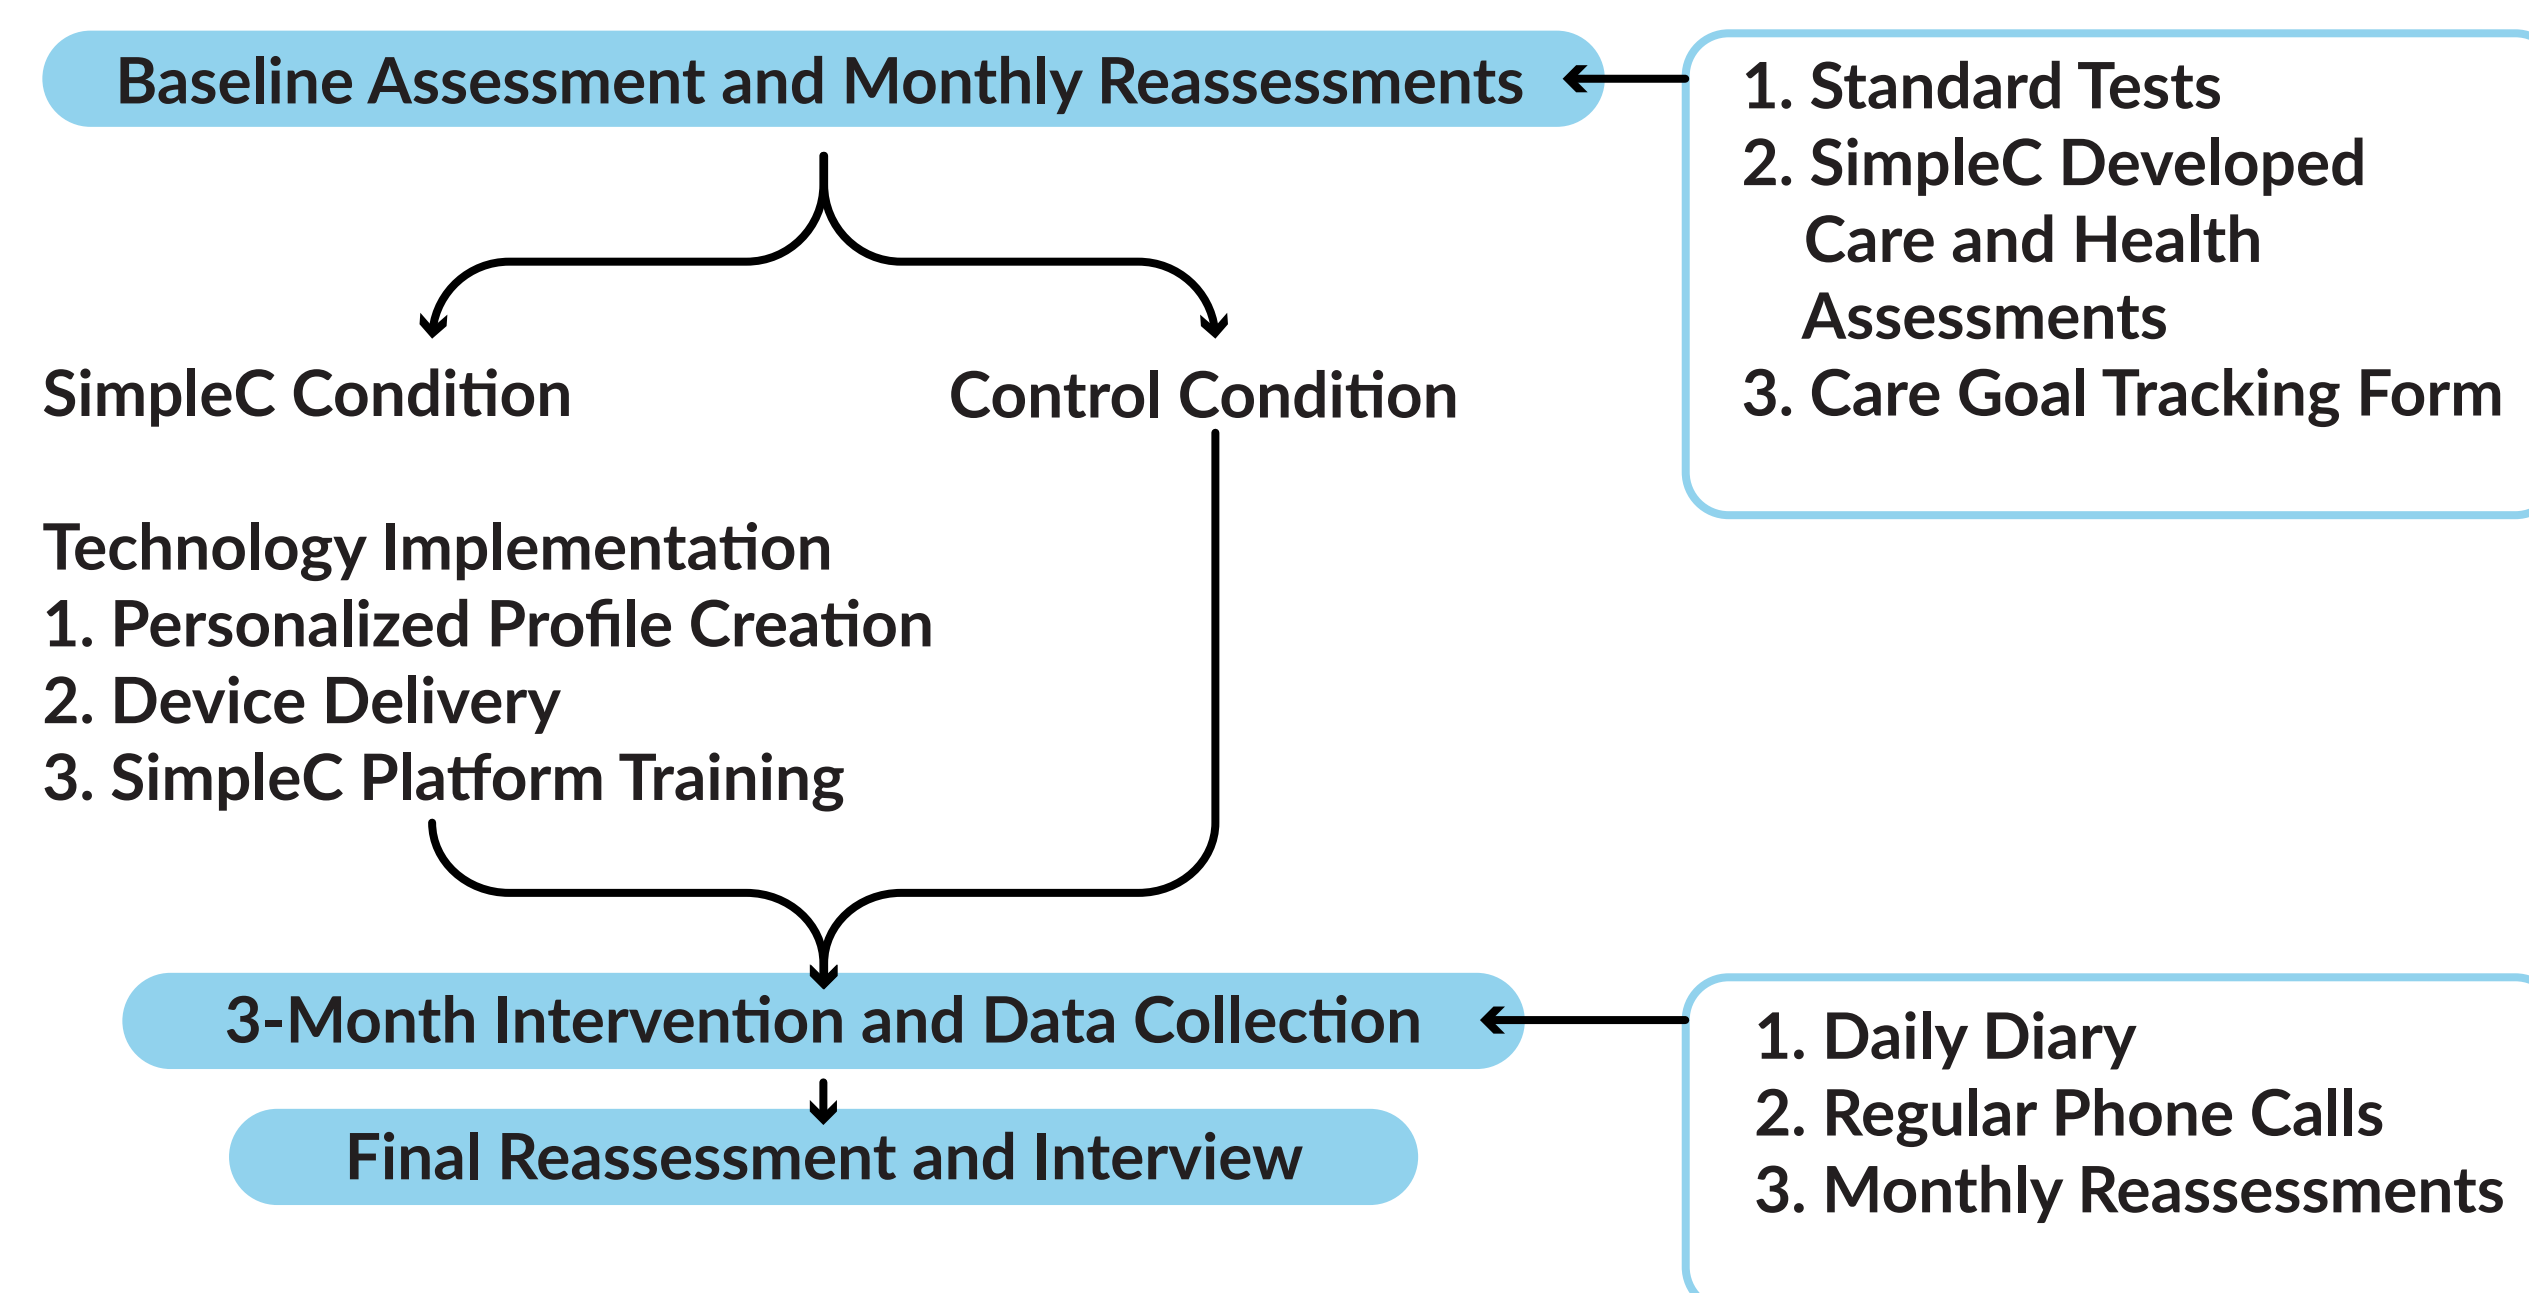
Baseline Assessment and Monthly Reassessments

1. Standard Tests
2. SimpleC Developed Care and Health Assessments
3. Care Goal Tracking Form

SimpleC Condition

Control Condition

Technology Implementation
1. Personalized Profile Creation
2. Device Delivery
3. SimpleC Platform Training

3-Month Intervention and Data Collection

1. Daily Diary
2. Regular Phone Calls
3. Monthly Reassessments

Final Reassessment and Interview